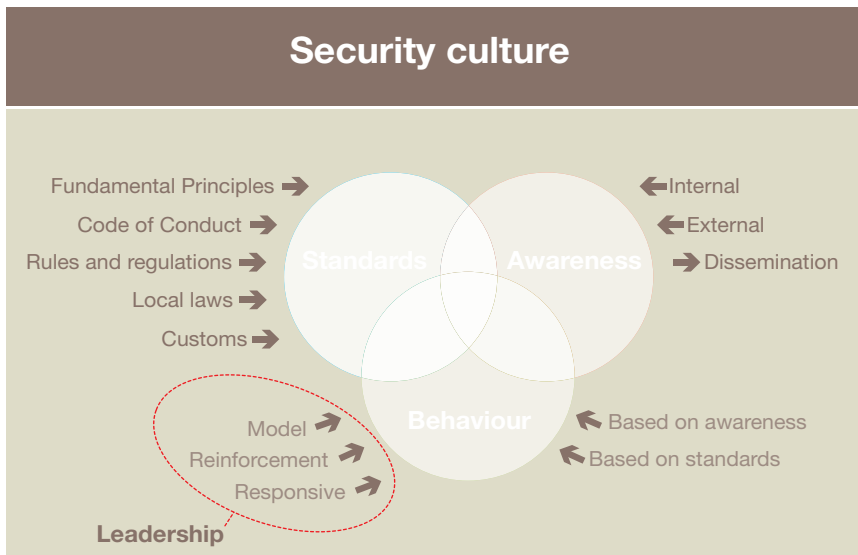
Security culture

Fundamental Principles
Code of Conduct
Rules and regulations
Local laws
Customs

Standards

Awareness

Internal
External
Dissemination

Behaviour

Model
Reinforcement
Responsive

Based on awareness
Based on standards

Leadership